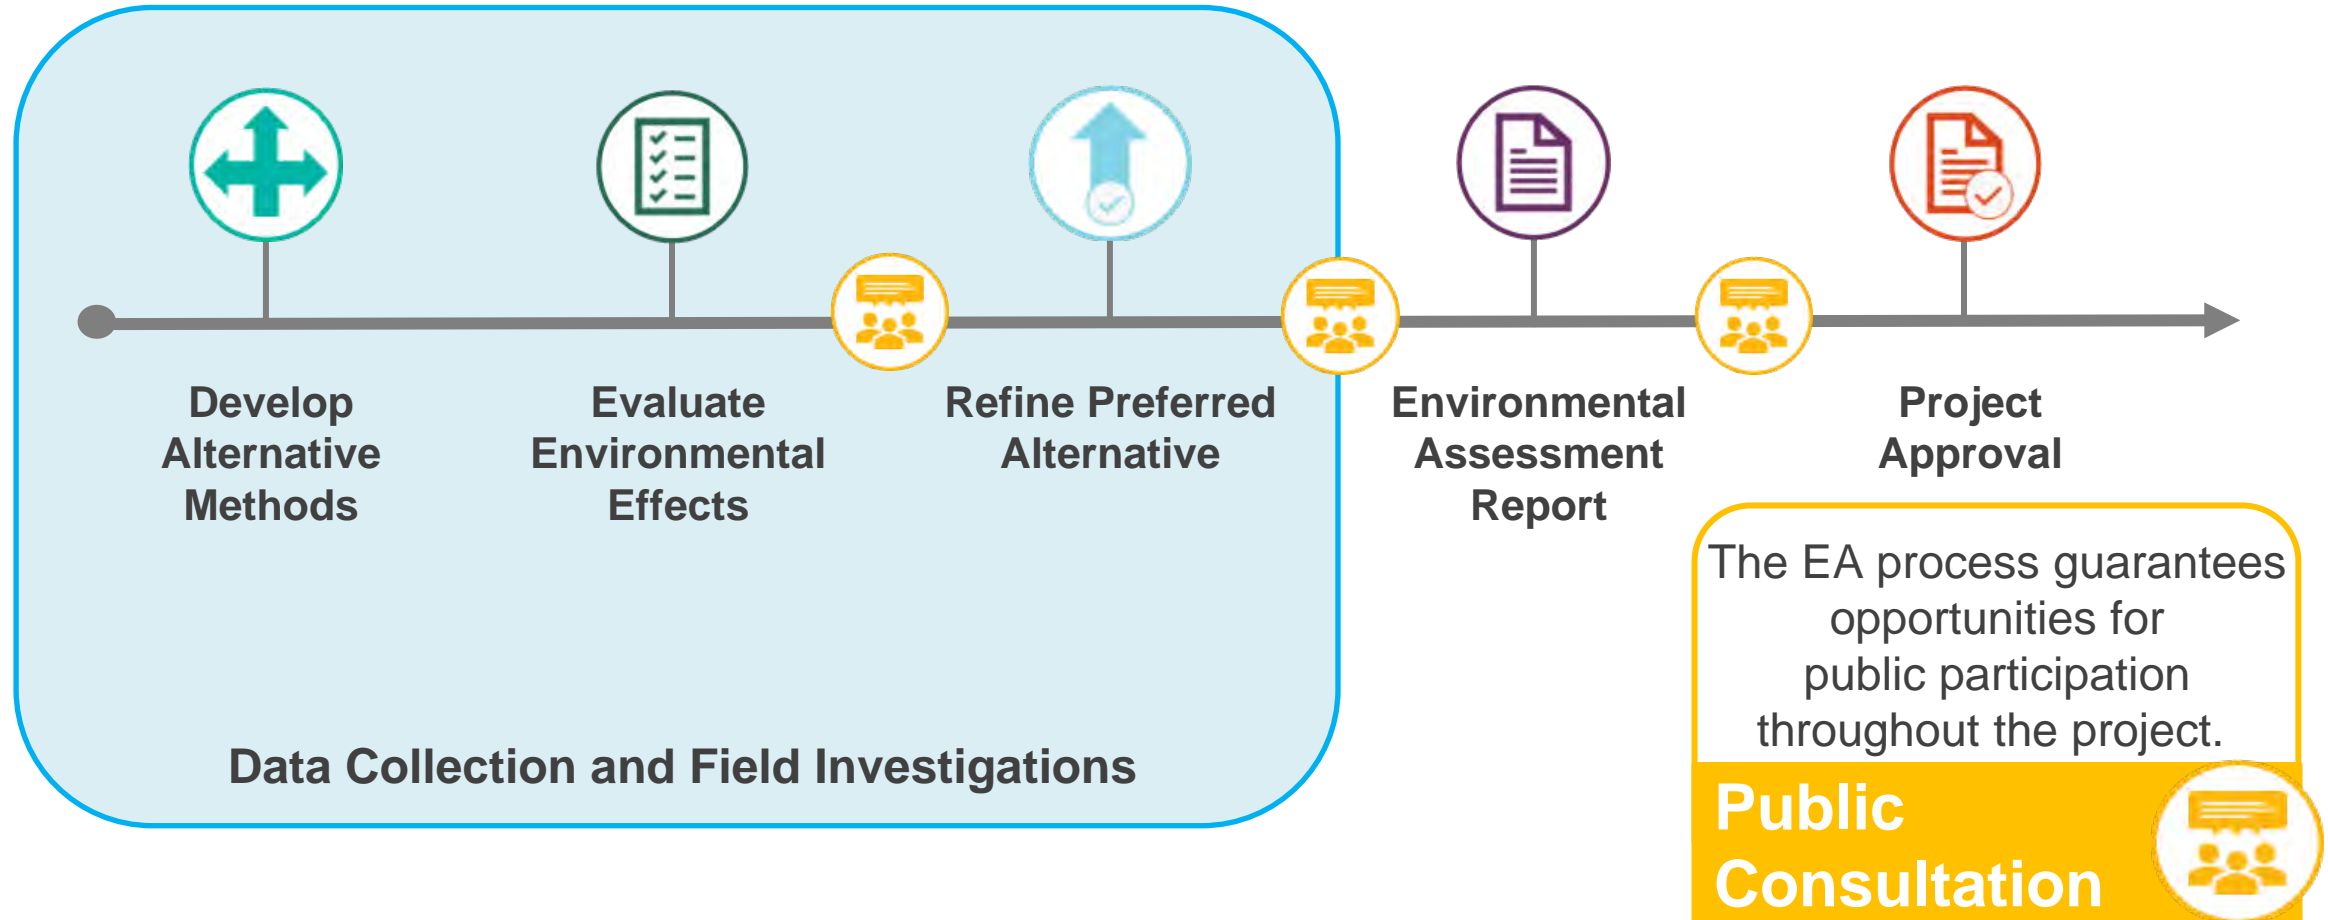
Develop Alternative Methods

Evaluate Environmental Effects

Refine Preferred Alternative

Environmental Assessment Report

Project Approval

Data Collection and Field Investigations

The EA process guarantees opportunities for public participation throughout the project.

Public Consultation